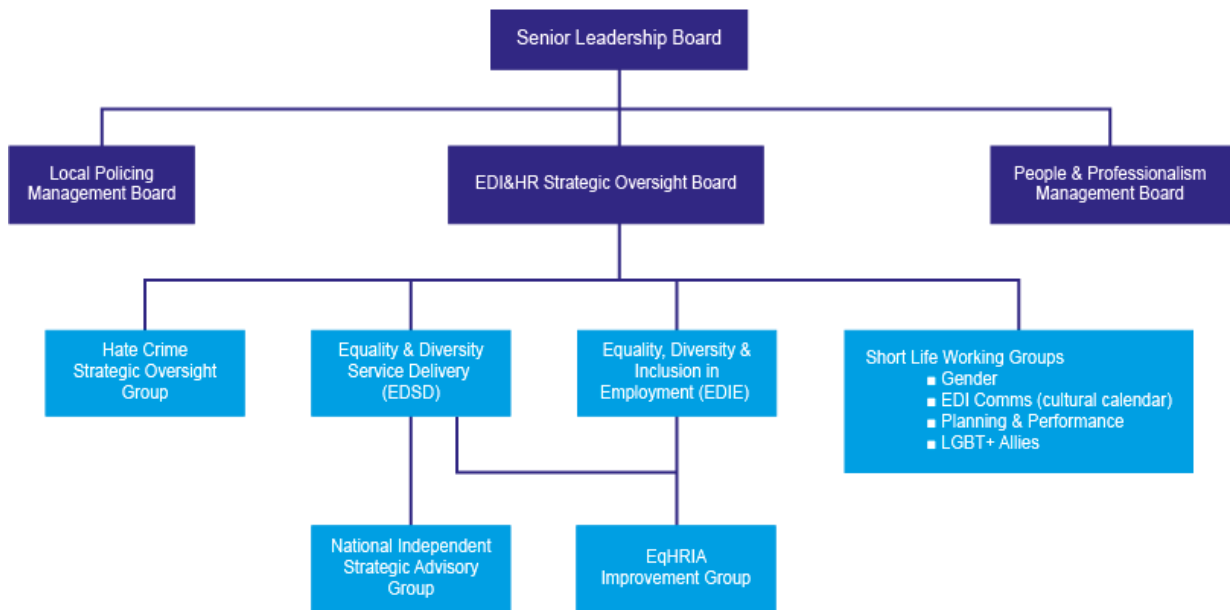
Senior Leadership Board

Local Policing Management Board

EDI&HR Strategic Oversight Board

People & Professionalism Management Board

Hate Crime Strategic Oversight Group

Equality & Diversity Service Delivery (EDSD)

Equality, Diversity & Inclusion in Employment (EDIE)

Short Life Working Groups
- Gender
- EDI Comms (cultural calendar)
- Planning & Performance
- LGBT+ Allies

National Independent Strategic Advisory Group

EqHRIA Improvement Group